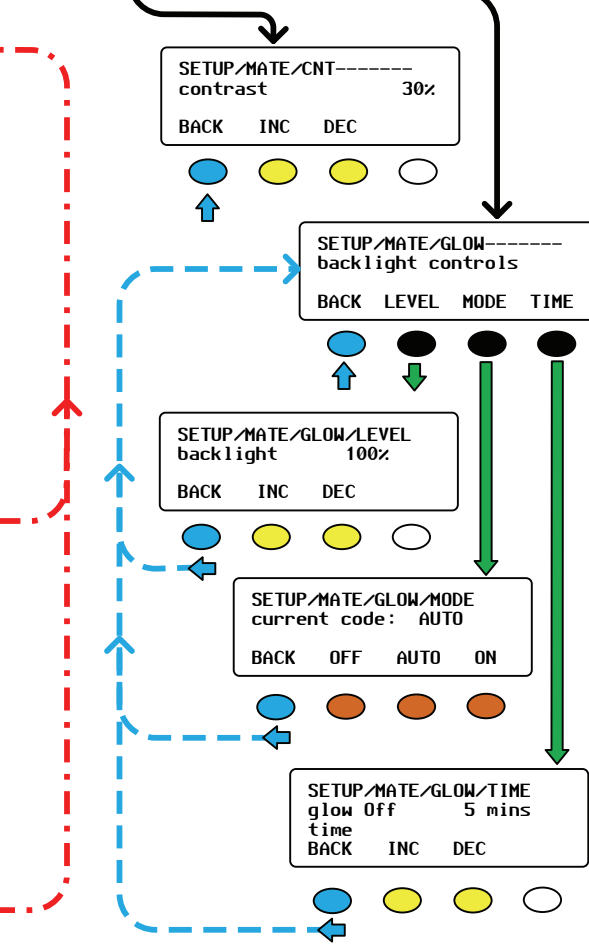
SETUP/MATE/CNT-------
contrast 30%
BACK INC DEC

SETUP/MATE/GLOW-------
backlight controls
BACK LEVEL MODE TIME

SETUP/MATE/GLOW/LEVEL
backlight 100%
BACK INC DEC

SETUP/MATE/GLOW/MODE
current code: AUTO
BACK OFF AUTO ON

SETUP/MATE/GLOW/TIME
glow Off 5 mins
time
BACK INC DEC